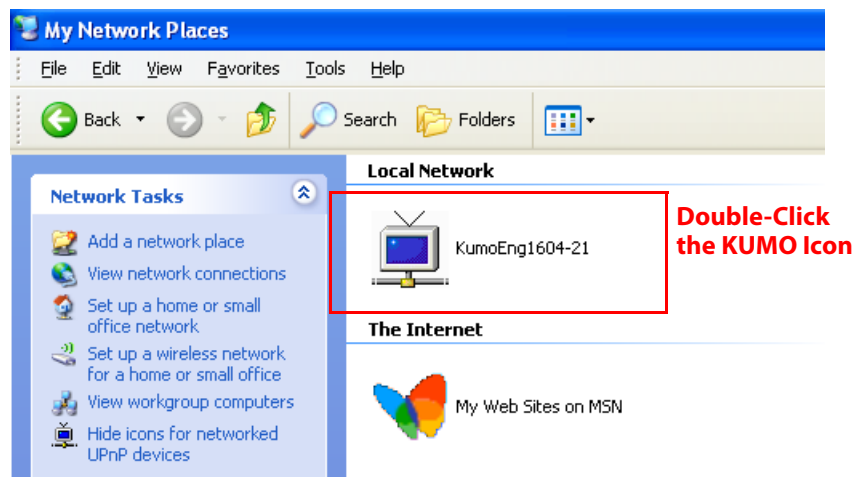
My Network Places

File Edit View Favorites Tools Help

Back Search Folders

Network Tasks

Add a network place
View network connections
Set up a home or small office network
Set up a wireless network for a home or small office
View workgroup computers
Hide icons for networked UPnP devices

Local Network

KumoEng1604-21

Double-Click the KUMO Icon

The Internet

My Web Sites on MSN